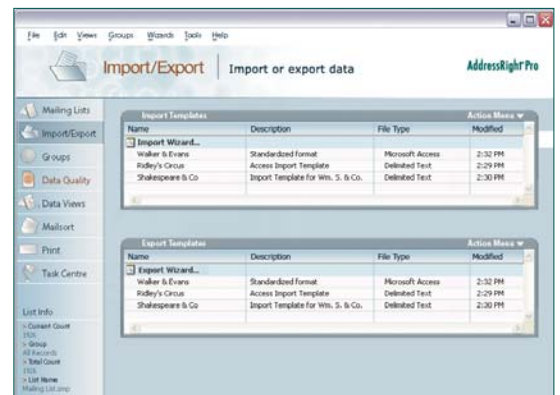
File Edit Views Groups Wizards Tools Help

Import/Export | Import or export data

AddressRight Pro

Mailing Lists
Import/Export
Groups
Data Quality
Data Views
Mailsort
Print
Task Centre

List Info
> Current Count
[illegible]
> Group
All Records
> Total Count
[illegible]
> List Name
Mailing List.amp

Import Templates | Action Menu

| Name | Description | File Type | Modified |
|---|---|---|---|
| Import Wizard... | | | |
| Walker & Evans | Standardized format | Microsoft Access | 2:32 PM |
| Ridley's Circus | Access Import Template | Delimited Text | 2:29 PM |
| Shakespeare & Co | Import Template for Wm. S. & Co. | Delimited Text | 2:30 PM |

Export Templates | Action Menu

| Name | Description | File Type | Modified |
|---|---|---|---|
| Export Wizard... | | | |
| Walker & Evans | Standardized format | Microsoft Access | 2:32 PM |
| Ridley's Circus | Access Import Template | Delimited Text | 2:29 PM |
| Shakespeare & Co | Import Template for Wm. S. & Co. | Delimited Text | 2:30 PM |